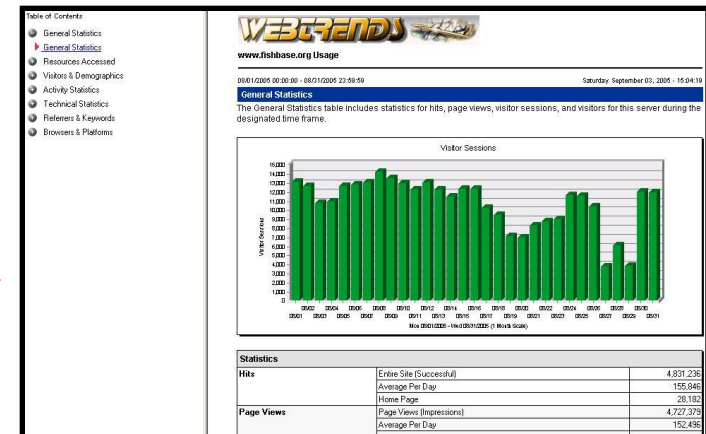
Table of Contents
General Statistics
General Statistics
Resources Accessed
Visitors & Demographics
Activity Statistics
Technical Statistics
Referrers & Keywords
Browsers & Platforms

WEBTRENDS

www.fishbase.org Usage

08/01/2005 00:00:00 - 08/31/2005 23:59:59

Saturday September 03, 2005 - 15:04:19

General Statistics

The General Statistics table includes statistics for hits, page views, visitor sessions, and visitors for this server during the designated time frame.

Visitor Sessions

15,000
14,000
13,000
12,000
11,000
10,000
9,000
8,000
7,000
6,000
5,000
4,000
3,000
2,000
1,000
0

Visitor Sessions

08/01 08/02 08/03 08/04 08/05 08/06 08/07 08/08 08/09 08/10 08/11 08/12 08/13 08/14 08/15 08/16 08/17 08/18 08/19 08/20 08/21 08/22 08/23 08/24 08/25 08/26 08/27 08/28 08/29 08/30 08/31

Mon 08/01/2005 - Wed 08/31/2005 (1 Month Scale)

| Statistics | | |
|---|---|---|
| Hits | Entire Site (Successful) | 4,831,236 |
| | Average Per Day | 155,846 |
| | Home Page | 28,182 |
| Page Views | Page Views (Impressions) | 4,727,379 |
| | Average Per Day | 152,496 |